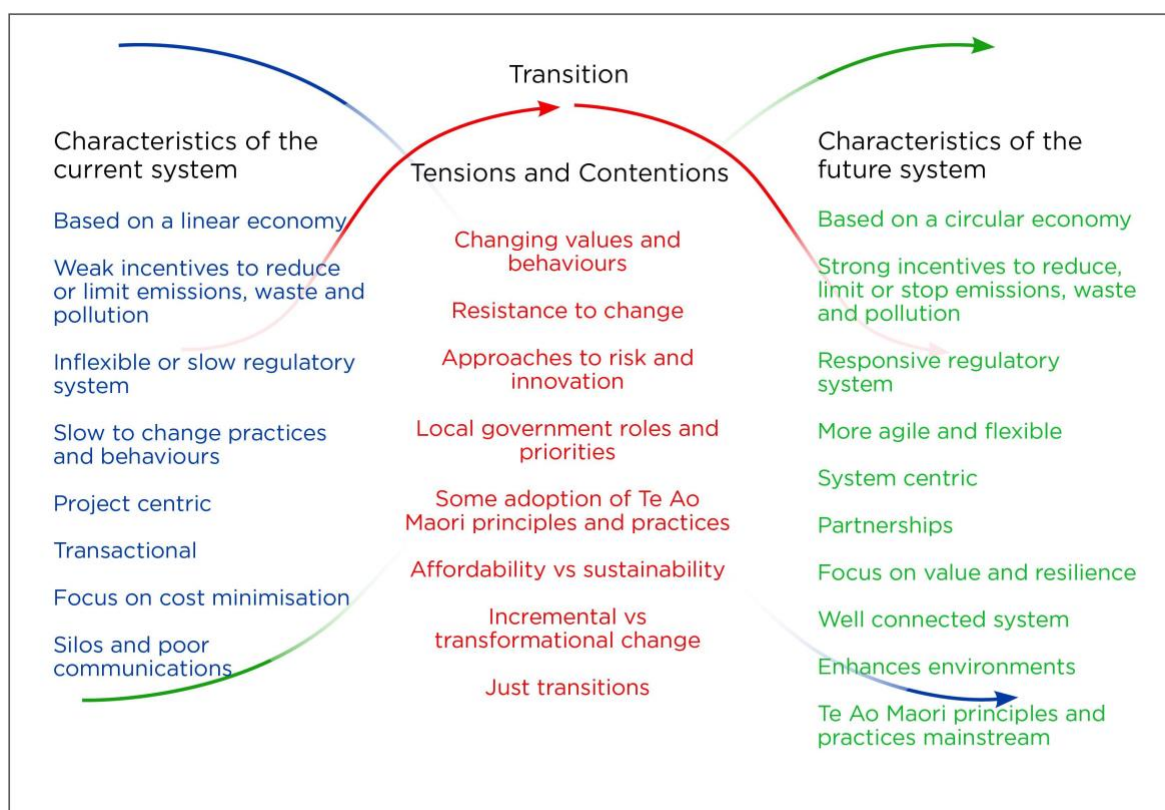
Transition

Characteristics of the current system

Based on a linear economy

Weak incentives to reduce or limit emissions, waste and pollution

Inflexible or slow regulatory system

Slow to change practices and behaviours

Project centric

Transactional

Focus on cost minimisation

Silos and poor communications

Tensions and Contentions

Changing values and behaviours

Resistance to change

Approaches to risk and innovation

Local government roles and priorities

Some adoption of Te Ao Maori principles and practices

Affordability vs sustainability

Incremental vs transformational change

Just transitions

Characteristics of the future system

Based on a circular economy

Strong incentives to reduce, limit or stop emissions, waste and pollution

Responsive regulatory system

More agile and flexible

System centric

Partnerships

Focus on value and resilience

Well connected system

Enhances environments

Te Ao Maori principles and practices mainstream